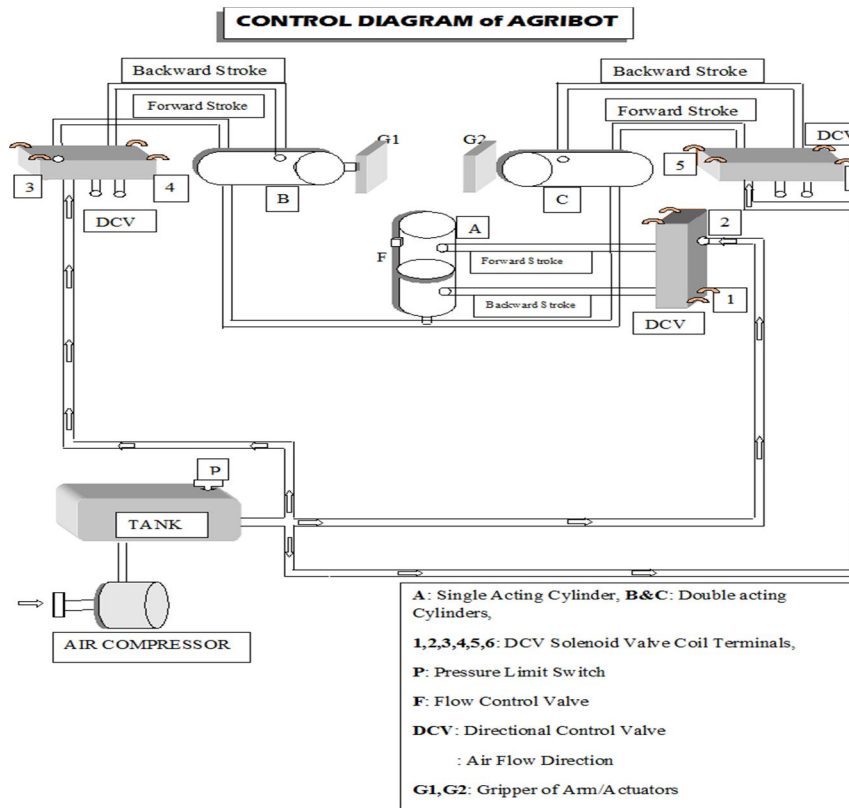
CONTROL DIAGRAM of AGRIBOT

Backward Stroke

Forward Stroke

Backward Stroke

Forward Stroke

G1

G2

DCV

3

4

DCV

B

C

5

A

F

Forward Stroke

Backward Stroke

2

1

DCV

P

TANK

AIR COMPRESSOR

A: Single Acting Cylinder, B&C: Double acting Cylinders,

1,2,3,4,5,6: DCV Solenoid Valve Coil Terminals,

P: Pressure Limit Switch

F: Flow Control Valve

DCV: Directional Control Valve

: Air Flow Direction

G1,G2: Gripper of Arm/Actuators